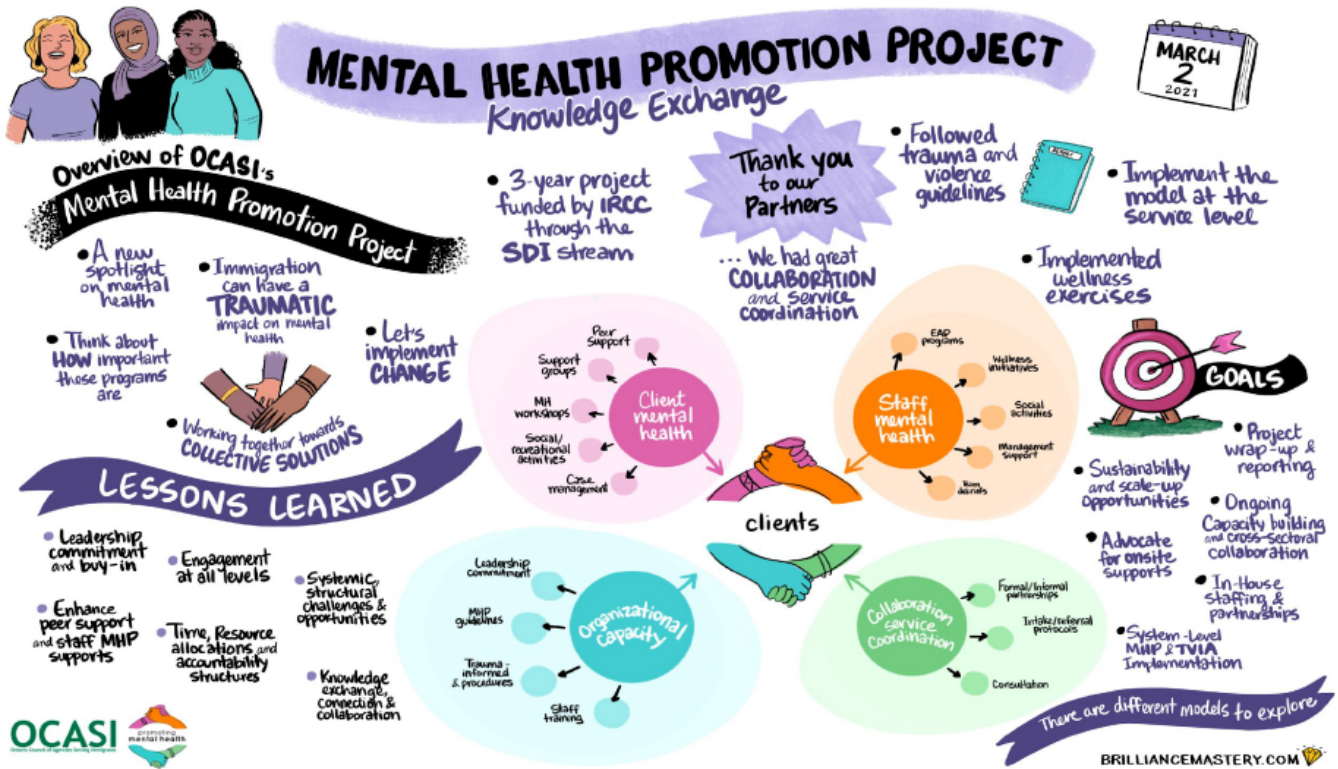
MENTAL HEALTH PROMOTION PROJECT
Knowledge Exchange

MARCH 2 2021

Overview of OCASI's Mental Health Promotion Project

• A new spotlight on mental health

• Immigration can have a TRAUMATIC impact on mental health

• Think about HOW important these programs are

• Let's implement CHANGE

• Working together towards COLLECTIVE SOLUTIONS

• 3-year project funded by IRCC through the SDI stream

Thank you to our Partners

... We had great COLLABORATION and service coordination

• Followed trauma and violence guidelines

• Implement the model at the service level

• Implemented wellness exercises

Peer support
Support groups
MH workshops
Social/recreational activities
Case management
Client mental health

EAP programs
Wellness initiatives
Social activities
Management support
Non derails
Staff mental health

clients

GOALS

• Project wrap-up & reporting

• Sustainability and scale-up opportunities

• Ongoing Capacity building and cross-sectoral collaboration

• Advocate for onsite supports

• In-House staffing & partnerships

• System-Level MHP & TVIA Implementation

LESSONS LEARNED

• Leadership commitment and buy-in

• Engagement at all levels

• Systemic, structural challenges & opportunities

• Enhance peer support and staff MHP supports

• Time, Resource allocations and accountability structures

• Knowledge exchange, connection & collaboration

Leadership commitment
MHP guidelines
Trauma-informed & procedures
Staff training
Organizational capacity

Formal/informal partnerships
Intake/referral protocols
Consultation
Collaboration service coordination

There are different models to explore

OCASI
Ontario Council of Agencies Serving Immigrants
promoting mental health

BRILLIANCEMASTERY.COM